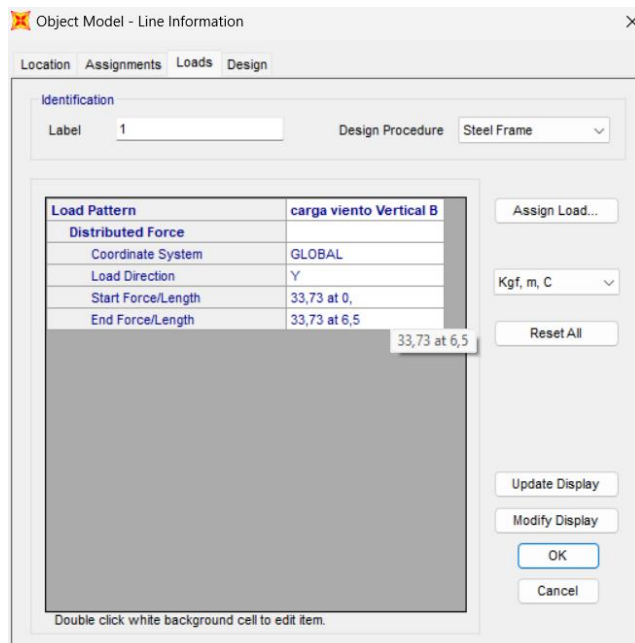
Object Model - Line Information

×

Location Assignments Loads Design

Identification

Label 1

Design Procedure Steel Frame

| Load Pattern | carga viento Vertical B |
|---|---|
| Distributed Force | |
| Coordinate System | GLOBAL |
| Load Direction | Y |
| Start Force/Length | 33,73 at 0, |
| End Force/Length | 33,73 at 6,5 |

33,73 at 6,5

Assign Load...

Kgf, m, C

Reset All

Update Display

Modify Display

OK

Cancel

Double click white background cell to edit item.